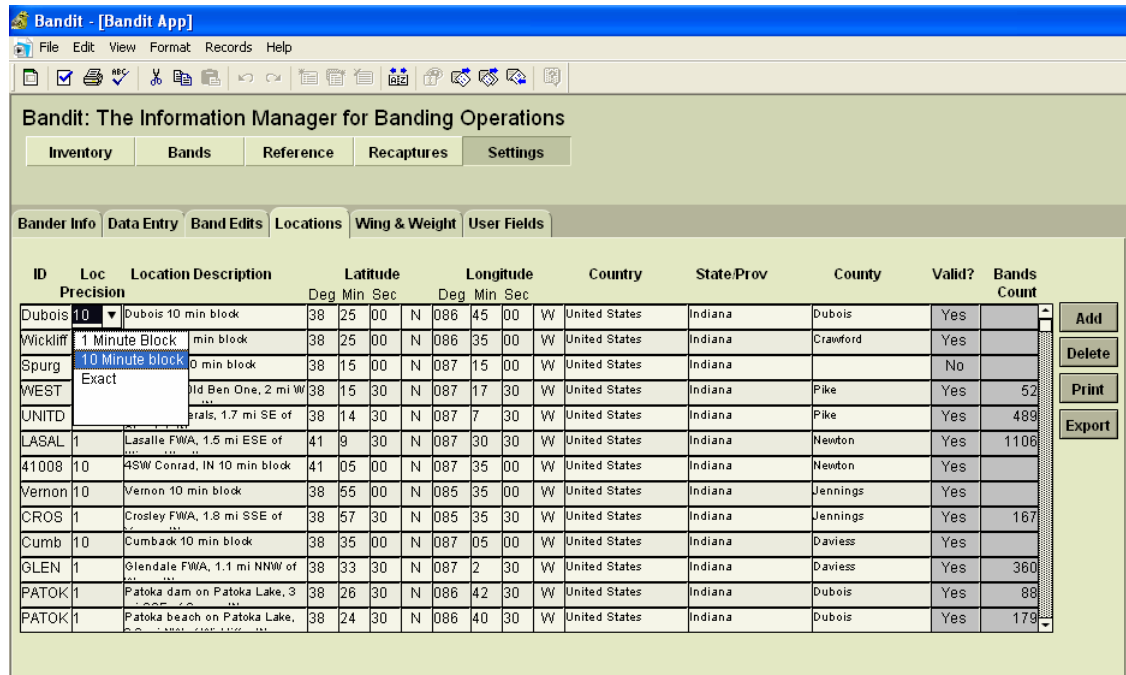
Bandit - [Bandit App]

File Edit View Format Records Help

Bandit: The Information Manager for Banding Operations

Inventory | Bands | Reference | Recaptures | Settings

Bander Info | Data Entry | Band Edits | Locations | Wing & Weight | User Fields

| ID | Loc Precision | Location Description | Latitude Deg | Min | Sec | | Longitude Deg | Min | Sec | | Country | State/Prov | County | Valid? | Bands Count |
|---|---|---|---|---|---|---|---|---|---|---|---|---|---|---|---|
| Dubois | 10 | Dubois 10 min block | 38 | 25 | 00 | N | 086 | 45 | 00 | W | United States | Indiana | Dubois | Yes | |
| Wickliff | 1 Minute Block | min block | 38 | 25 | 00 | N | 086 | 35 | 00 | W | United States | Indiana | Crawford | Yes | |
| Spurg | 10 Minute block | 0 min block | 38 | 15 | 00 | N | 087 | 15 | 00 | W | United States | Indiana | | No | |
| WEST | Exact | ld Ben One, 2 mi W | 38 | 15 | 30 | N | 087 | 17 | 30 | W | United States | Indiana | Pike | Yes | 52 |
| UNITD | | erals, 1.7 mi SE of | 38 | 14 | 30 | N | 087 | 7 | 30 | W | United States | Indiana | Pike | Yes | 489 |
| LASAL | 1 | Lasalle FWA, 1.5 mi ESE of | 41 | 9 | 30 | N | 087 | 30 | 30 | W | United States | Indiana | Newton | Yes | 1106 |
| 41008 | 10 | 4SW Conrad, IN 10 min block | 41 | 05 | 00 | N | 087 | 35 | 00 | W | United States | Indiana | Newton | Yes | |
| Vernon | 10 | Vernon 10 min block | 38 | 55 | 00 | N | 085 | 35 | 00 | W | United States | Indiana | Jennings | Yes | |
| CROS | 1 | Crosley FWA, 1.8 mi SSE of | 38 | 57 | 30 | N | 085 | 35 | 30 | W | United States | Indiana | Jennings | Yes | 167 |
| Cumb | 10 | Cumback 10 min block | 38 | 35 | 00 | N | 087 | 05 | 00 | W | United States | Indiana | Daviess | Yes | |
| GLEN | 1 | Glendale FWA, 1.1 mi NNW of | 38 | 33 | 30 | N | 087 | 2 | 30 | W | United States | Indiana | Daviess | Yes | 360 |
| PATOK | 1 | Patoka dam on Patoka Lake, 3 | 38 | 26 | 30 | N | 086 | 42 | 30 | W | United States | Indiana | Dubois | Yes | 88 |
| PATOK | 1 | Patoka beach on Patoka Lake, | 38 | 24 | 30 | N | 086 | 40 | 30 | W | United States | Indiana | Dubois | Yes | 179 |

Add
Delete
Print
Export